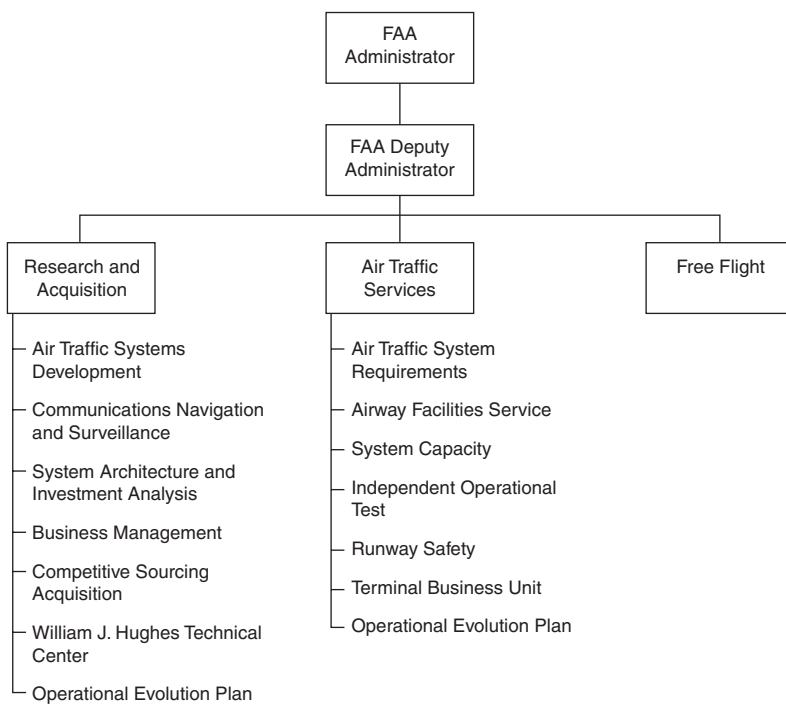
FAA Administrator

FAA Deputy Administrator

Research and Acquisition

Air Traffic Services

Free Flight

Air Traffic Systems Development

Communications Navigation and Surveillance

System Architecture and Investment Analysis

Business Management

Competitive Sourcing Acquisition

William J. Hughes Technical Center

Operational Evolution Plan

Air Traffic System Requirements

Airway Facilities Service

System Capacity

Independent Operational Test

Runway Safety

Terminal Business Unit

Operational Evolution Plan